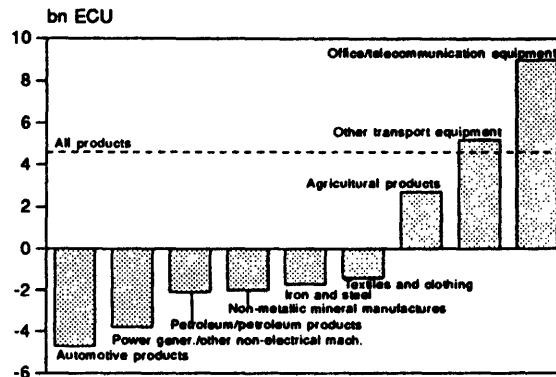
bn ECU

10
8
6
4
2
0
-2
-4
-6

All products

Office/telecommunication equipment
Other transport equipment
Agricultural products
Textiles and clothing
Iron and steel
Non-metallic mineral manufactures
Petroleum/petroleum products
Power gener./other non-electrical mach.
Automotive products